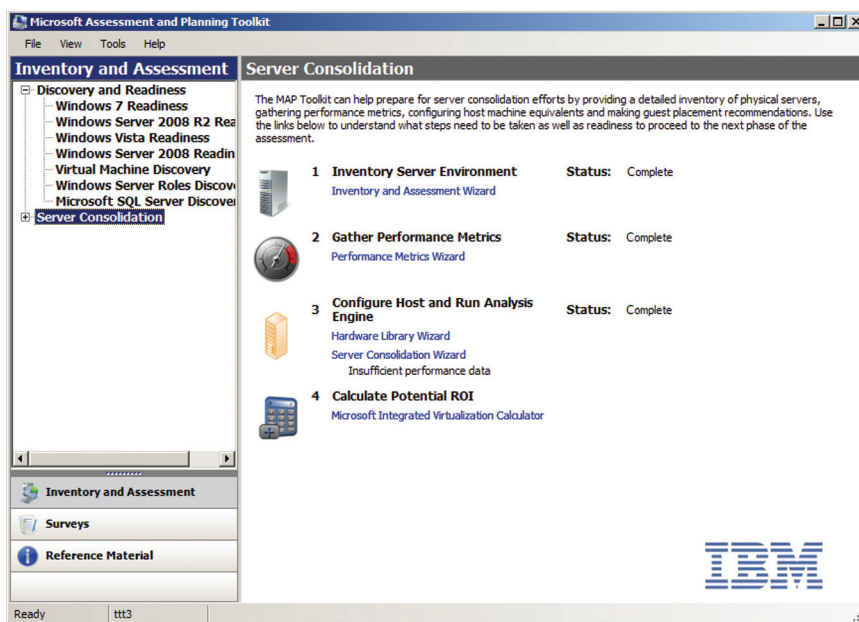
Microsoft Assessment and Planning Toolkit

File View Tools Help

Inventory and Assessment

Discovery and Readiness
Windows 7 Readiness
Windows Server 2008 R2 Rea
Windows Vista Readiness
Windows Server 2008 Readin
Virtual Machine Discovery
Windows Server Roles Discov
Microsoft SQL Server Discover
Server Consolidation

Inventory and Assessment
Surveys
Reference Material

Server Consolidation

The MAP Toolkit can help prepare for server consolidation efforts by providing a detailed inventory of physical servers, gathering performance metrics, configuring host machine equivalents and making guest placement recommendations. Use the links below to understand what steps need to be taken as well as readiness to proceed to the next phase of the assessment.

1 Inventory Server Environment Status: Complete
Inventory and Assessment Wizard

2 Gather Performance Metrics Status: Complete
Performance Metrics Wizard

3 Configure Host and Run Analysis Engine Status: Complete
Hardware Library Wizard
Server Consolidation Wizard
Insufficient performance data

4 Calculate Potential ROI
Microsoft Integrated Virtualization Calculator

IBM

Ready ttt3